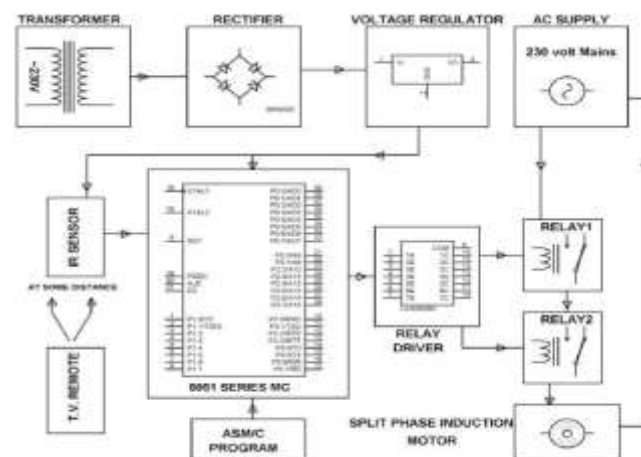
TRANSFORMER

RECTIFIER

VOLTAGE REGULATOR

AC SUPPLY

230 volt Mains

230V~

IR SENSOR

AT SOME DISTANCE

T.V. REMOTE

8051 SERIES MC

ASM/C PROGRAM

RELAY DRIVER

RELAY1

RELAY2

SPLIT PHASE INDUCTION MOTOR